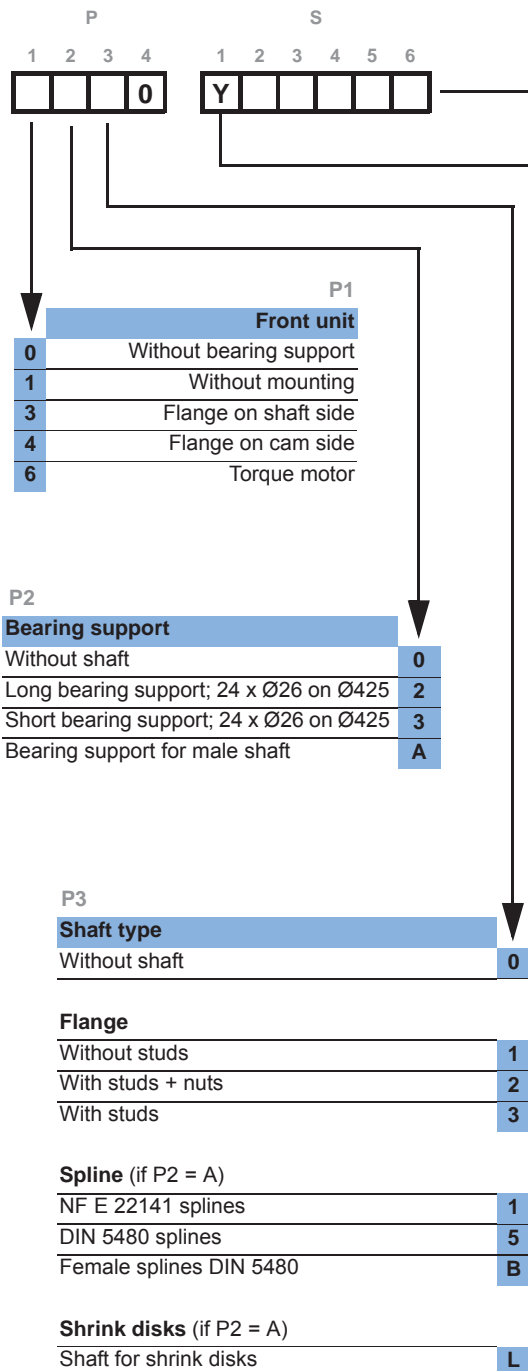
P S

1 2 3 4 1 2 3 4 5 6

0 Y

P1

| | Front unit |
|---|---|
| 0 | Without bearing support |
| 1 | Without mounting |
| 3 | Flange on shaft side |
| 4 | Flange on cam side |
| 6 | Torque motor |

P2

| Bearing support | |
|---|---|
| Without shaft | 0 |
| Long bearing support; 24 x Ø26 on Ø425 | 2 |
| Short bearing support; 24 x Ø26 on Ø425 | 3 |
| Bearing support for male shaft | A |

P3

| Shaft type | |
|---|---|
| Without shaft | 0 |

**Flange**

| | |
|---|---|
| Without studs | 1 |
| With studs + nuts | 2 |
| With studs | 3 |

**Spline** (if P2 = A)

| | |
|---|---|
| NF E 22141 splines | 1 |
| DIN 5480 splines | 5 |
| Female splines DIN 5480 | B |

**Shrink disks** (if P2 = A)

| | |
|---|---|
| Shaft for shrink disks | L |